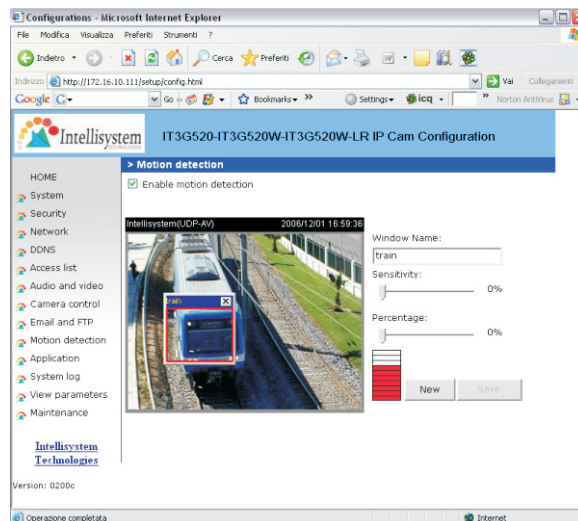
Configurations - Microsoft Internet Explorer

File Modifica Visualizza Preferiti Strumenti ?

Indietro Cerca Preferiti

Indirizzo http://172.16.10.111/setup/config.html

Vai Collegamenti

Google G- Go Bookmarks Settings icq Norton AntiVirus

Intellisystem

IT3G520-IT3G520W-IT3G520W-LR IP Cam Configuration

> Motion detection

Enable motion detection

HOME
System
Security
Network
DDNS
Access list
Audio and video
Camera control
Email and FTP
Motion detection
Application
System log
View parameters
Maintenance

Intellisystem Technologies

Version: 0200c

Intellisystem(UDP-AV) 2006/12/01 16:59:36

train

Window Name:
train

Sensitivity:
0%

Percentage:
0%

New Save

Operazione completata

Internet